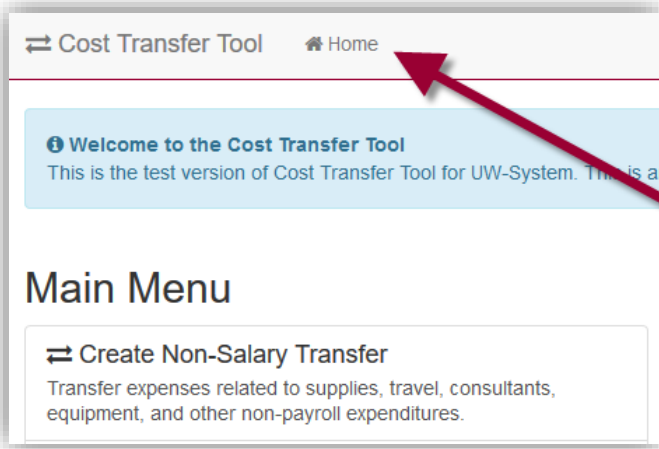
⇄ Cost Transfer Tool

Home

Welcome to the Cost Transfer Tool
This is the test version of Cost Transfer Tool for UW-System. This is a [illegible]

Main Menu

⇄ Create Non-Salary Transfer
Transfer expenses related to supplies, travel, consultants, equipment, and other non-payroll expenditures.